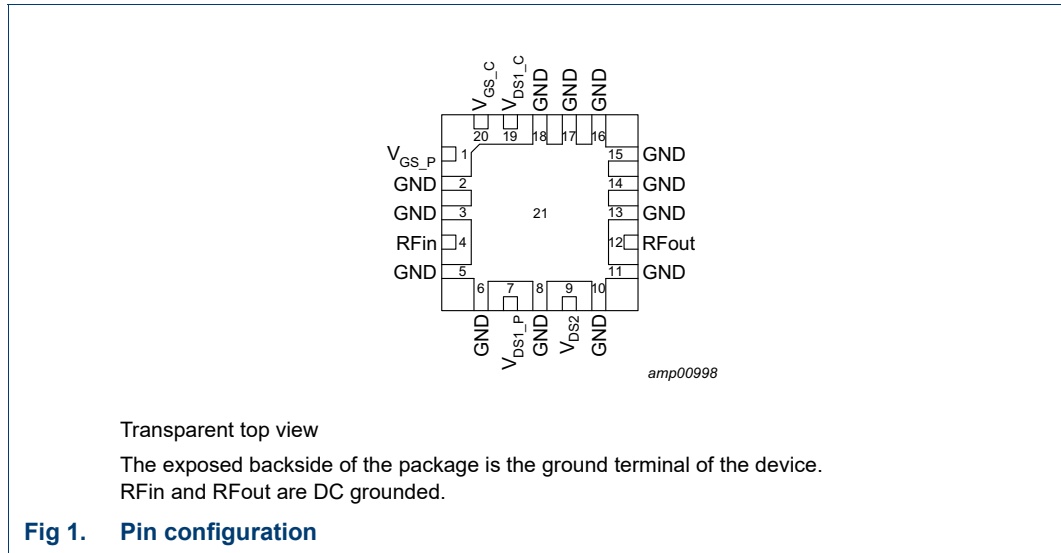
$V_{GS\_C}$ $V_{DS1\_C}$ GND GND GND

20 19 18 17 16

$V_{GS\_P}$ 1
GND 2
GND 3
RFin 4
GND 5

15 GND
14 GND
13 GND
12 RFout
11 GND

21

6 7 8 9 10

GND $V_{DS1\_P}$ GND $V_{DS2}$ GND

amp00998

Transparent top view

The exposed backside of the package is the ground terminal of the device. RFin and RFout are DC grounded.

Fig 1. Pin configuration